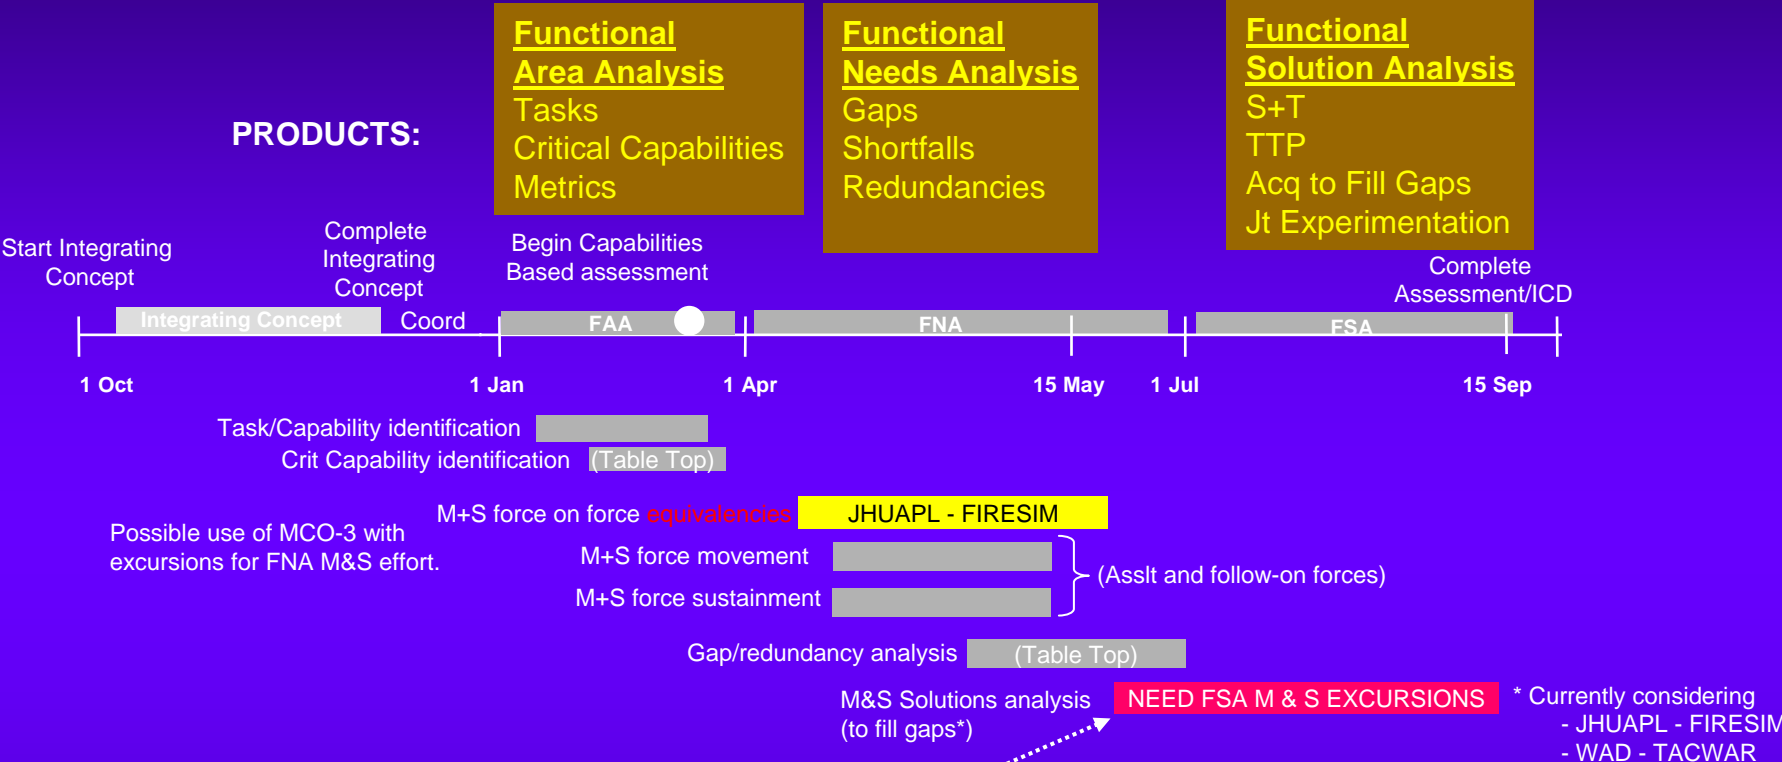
PRODUCTS:

Functional Area Analysis
Tasks
Critical Capabilities
Metrics

Functional Needs Analysis
Gaps
Shortfalls
Redundancies

Functional Solution Analysis
S+T
TTP
Acq to Fill Gaps
Jt Experimentation

Start Integrating Concept

Complete Integrating Concept

Begin Capabilities Based assessment

Complete Assessment/ICD

Integrating Concept

Coord

FAA

FNA

FSA

1 Oct

1 Jan

1 Apr

15 May

1 Jul

15 Sep

Task/Capability identification

Crit Capability identification (Table Top)

M+S force on force equivalencies JHUAPL - FIRESIM

Possible use of MCO-3 with excursions for FNA M&S effort.

M+S force movement

M+S force sustainment

(Asslt and follow-on forces)

Gap/redundancy analysis (Table Top)

M&S Solutions analysis (to fill gaps*)

NEED FSA M & S EXCURSIONS

* Currently considering
- JHUAPL - FIRESIM
- WAD - TACWAR